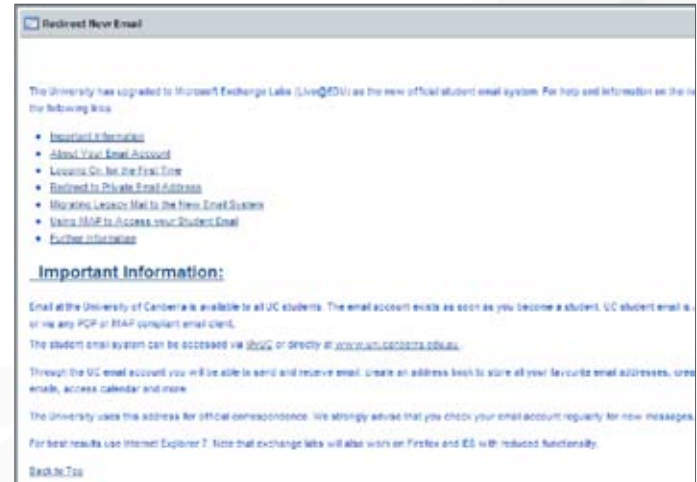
Redirect New Email

The University has upgraded to Microsoft Exchange Labs (Live@EDU) as the new official student email system. For help and information on the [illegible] the following links.

- Important Information
- About Your Email Account
- Logging On for the First Time
- Redirect to Private Email Address
- Migrating Legacy Mail to the New Email System
- Using IMAP to Access your Student Email
- Further Information

Important Information:

Email at the University of Canberra is available to all UC students. The email account exists as soon as you become a student. UC student email is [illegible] or via any POP or IMAP compliant email client.

The student email system can be accessed via MyUC or directly at www.uni.canberra.edu.au.

Through the UC email account you will be able to send and receive email, create an address book to store all your favourite email addresses, crea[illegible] emails, access calendar and more.

The University uses this address for official correspondence. We strongly advise that you check your email account regularly for new messages.

For best results use Internet Explorer 7. Note that exchange labs will also work on Firefox and IE6 with reduced functionality.

Back to Top